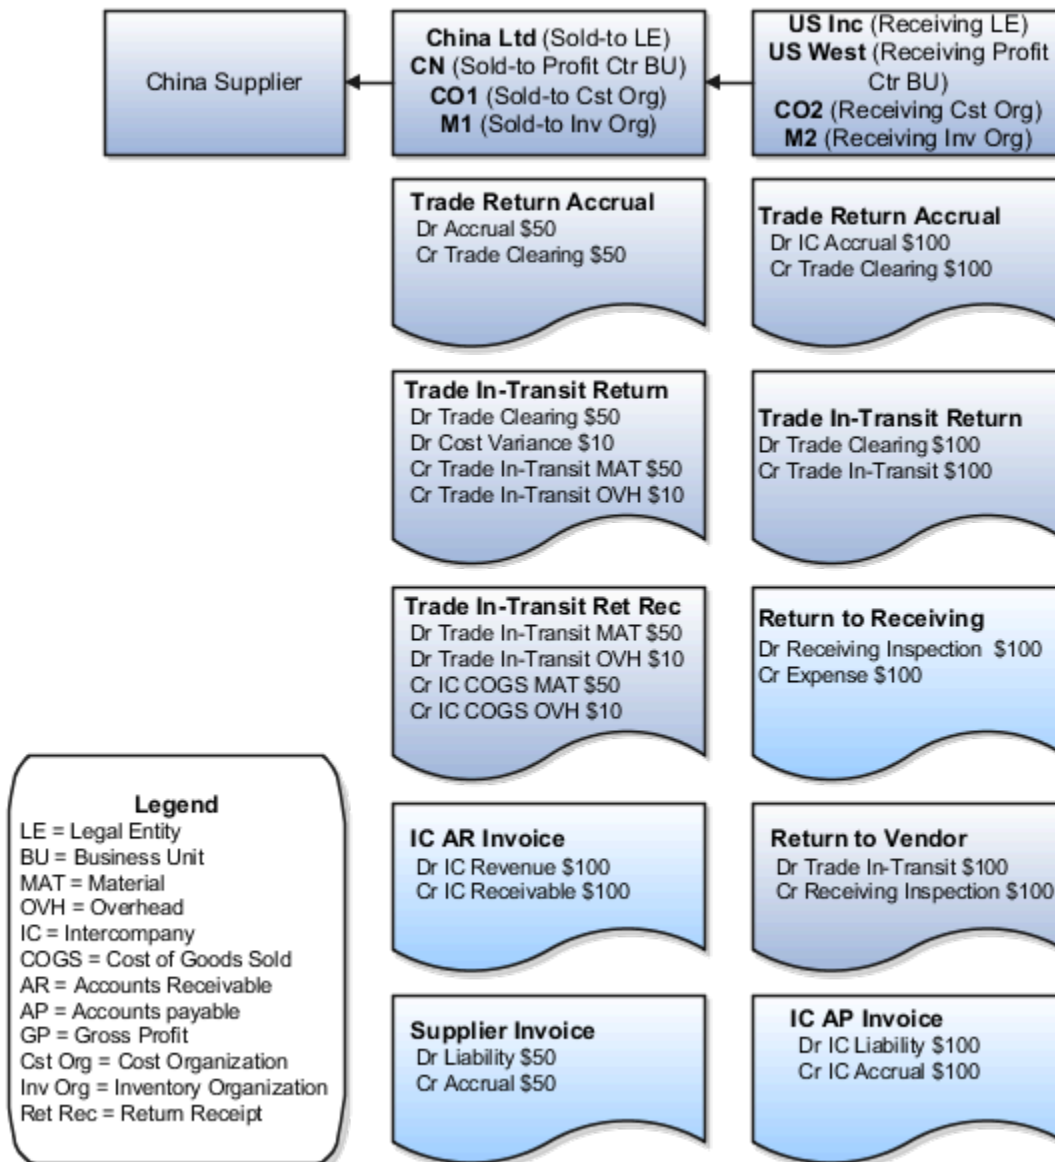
China Supplier

China Ltd (Sold-to LE)
CN (Sold-to Profit Ctr BU)
CO1 (Sold-to Cst Org)
M1 (Sold-to Inv Org)

US Inc (Receiving LE)
US West (Receiving Profit Ctr BU)
CO2 (Receiving Cst Org)
M2 (Receiving Inv Org)

Trade Return Accrual
Dr Accrual $50
Cr Trade Clearing $50

Trade Return Accrual
Dr IC Accrual $100
Cr Trade Clearing $100

Trade In-Transit Return
Dr Trade Clearing $50
Dr Cost Variance $10
Cr Trade In-Transit MAT $50
Cr Trade In-Transit OVH $10

Trade In-Transit Return
Dr Trade Clearing $100
Cr Trade In-Transit $100

Trade In-Transit Ret Rec
Dr Trade In-Transit MAT $50
Dr Trade In-Transit OVH $10
Cr IC COGS MAT $50
Cr IC COGS OVH $10

Return to Receiving
Dr Receiving Inspection $100
Cr Expense $100

Legend
LE = Legal Entity
BU = Business Unit
MAT = Material
OVH = Overhead
IC = Intercompany
COGS = Cost of Goods Sold
AR = Accounts Receivable
AP = Accounts payable
GP = Gross Profit
Cst Org = Cost Organization
Inv Org = Inventory Organization
Ret Rec = Return Receipt

IC AR Invoice
Dr IC Revenue $100
Cr IC Receivable $100

Return to Vendor
Dr Trade In-Transit $100
Cr Receiving Inspection $100

Supplier Invoice
Dr Liability $50
Cr Accrual $50

IC AP Invoice
Dr IC Liability $100
Cr IC Accrual $100